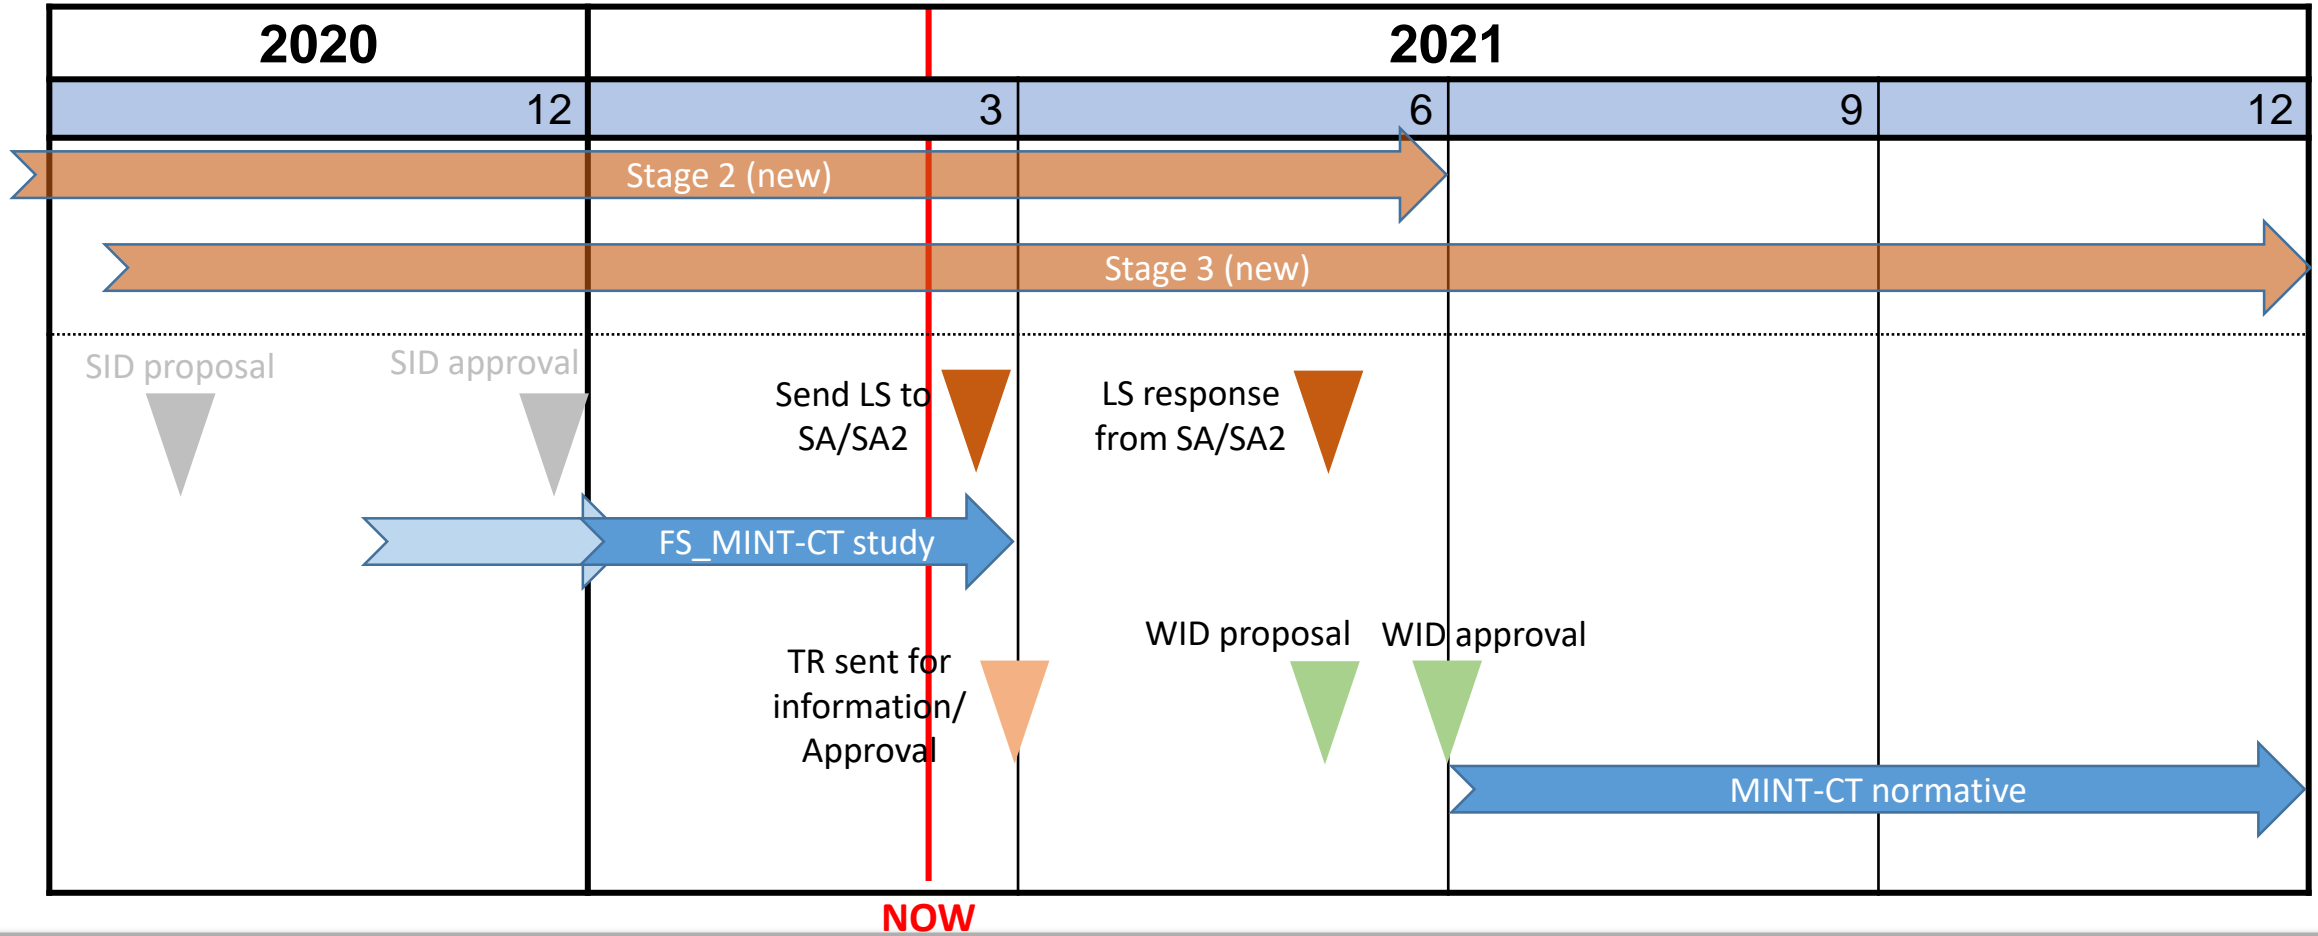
| 2020 | 2021 | | | |
|---|---|---|---|---|
| 12 | 3 | 6 | 9 | 12 |

Stage 2 (new)

Stage 3 (new)

SID proposal

SID approval

Send LS to SA/SA2

LS response from SA/SA2

FS_MINT-CT study

TR sent for information/ Approval

WID proposal

WID approval

MINT-CT normative

NOW